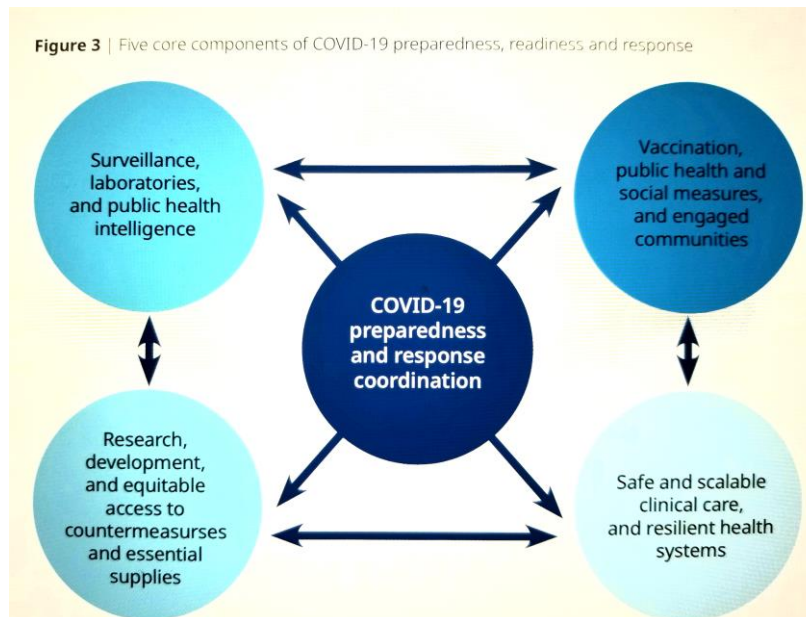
**Figure 3** | Five core components of COVID-19 preparedness, readiness and response

Surveillance, laboratories, and public health intelligence

Vaccination, public health and social measures, and engaged communities

COVID-19 preparedness and response coordination

Research, development, and equitable access to countermeasurses and essential supplies

Safe and scalable clinical care, and resilient health systems